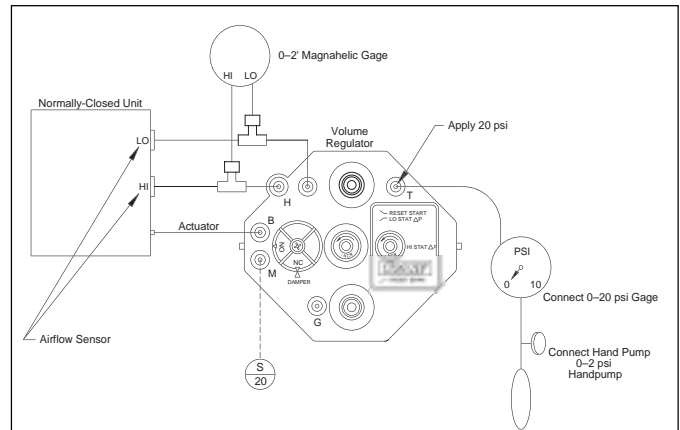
0–2' Magnahelic Gage

HI LO

Normally-Closed Unit

LO

HI

Volume Regulator

Apply 20 psi

H

T

B

Actuator

RESET START

LO STAT ΔP

HI STAT ΔP

NO

NC

DAMPER

M

G

PSI

0 10

Connect 0–20 psi Gage

Airflow Sensor

S
20

Connect Hand Pump 0–2 psi Handpump